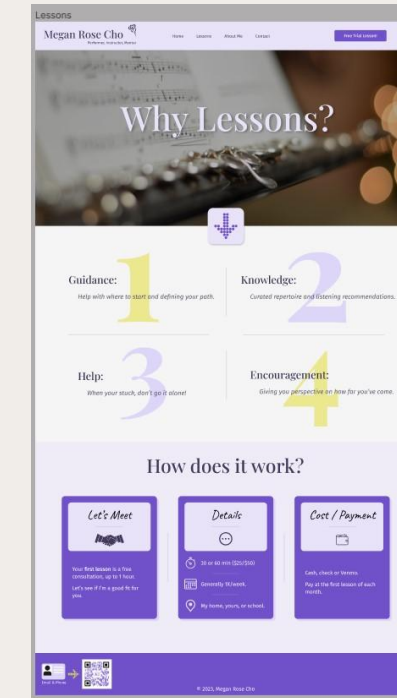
Lessons

Megan Rose Cho
Performer, Instructor, Maker

Home Lessons About Me Contact

Free Trial Lesson!

Why Lessons?

1
Guidance:
Help with where to start and defining your path.

2
Knowledge:
Curated repertoire and listening recommendations.

3
Help:
When your stuck, don't go it alone!

4
Encouragement:
Giving you perspective on how far you've come.

How does it work?

Let's Meet

Your first lesson is a free consultation, up to 1 hour.

Let's see if I'm a good fit for you.

Details

30 or 60 min ($20/$50)

Generally 1x/week.

My home, yours, or school.

Cost / Payment

Cash, check or Venmo.

Pay at the first lesson of each month.

Email & Phone

© 2023, Megan Rose Cho